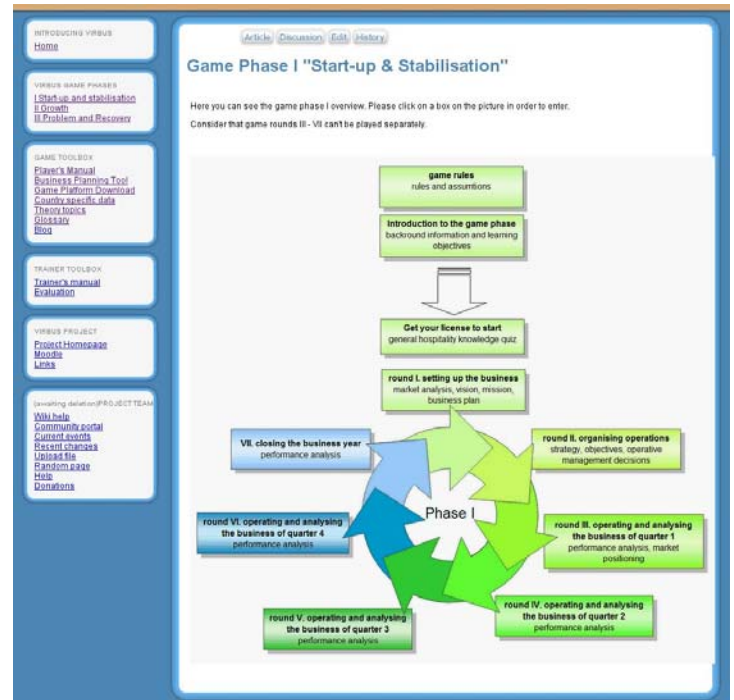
INTRODUCING VIRBUS
Home

VIRBUS GAME PHASES
I Start-up and stabilisation
II Growth
III Problem and Recovery

GAME TOOLBOX
Player's Manual
Business Planning Tool
Game Platform Download
Country specific data
Theory topics
Glossary
Blog

TRAINER TOOLBOX
Trainer's manual
Evaluation

VIRBUS PROJECT
Project Homepage
Moodle
Links

(awaiting deletion)PROJECT TEAM
Wiki help
Community portal
Current events
Recent changes
Upload file
Random page
Help
Donations

Article Discussion Edit History

Game Phase I "Start-up & Stabilisation"

Here you can see the game phase I overview. Please click on a box on the picture in order to enter.

Consider that game rounds III - VII can't be played separately.

game rules
rules and assumptions

Introduction to the game phase
backround information and learning objectives

Get your license to start
general hospitality knowledge quiz

round I. setting up the business
market analysis, vision, mission, business plan

round II. organising operations
strategy, objectives, operative management decisions

round III. operating and analysing the business of quarter 1
performance analysis, market positioning

round IV. operating and analysing the business of quarter 2
performance analysis

round V. operating and analysing the business of quarter 3
performance analysis

round VI. operating and analysing the business of quarter 4
performance analysis

VII. closing the business year
performance analysis

Phase I